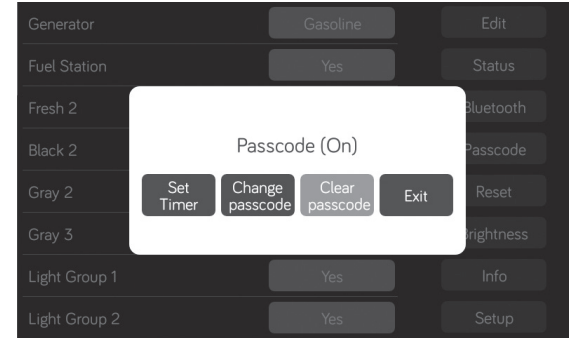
Generator
Gasoline
Edit
Fuel Station
Yes
Status
Fresh 2
Bluetooth
Black 2
Passcode
Gray 2
Reset
Gray 3
Brightness
Light Group 1
Yes
Info
Light Group 2
Yes
Setup

Passcode (On)

Set Timer
Change passcode
Clear passcode
Exit